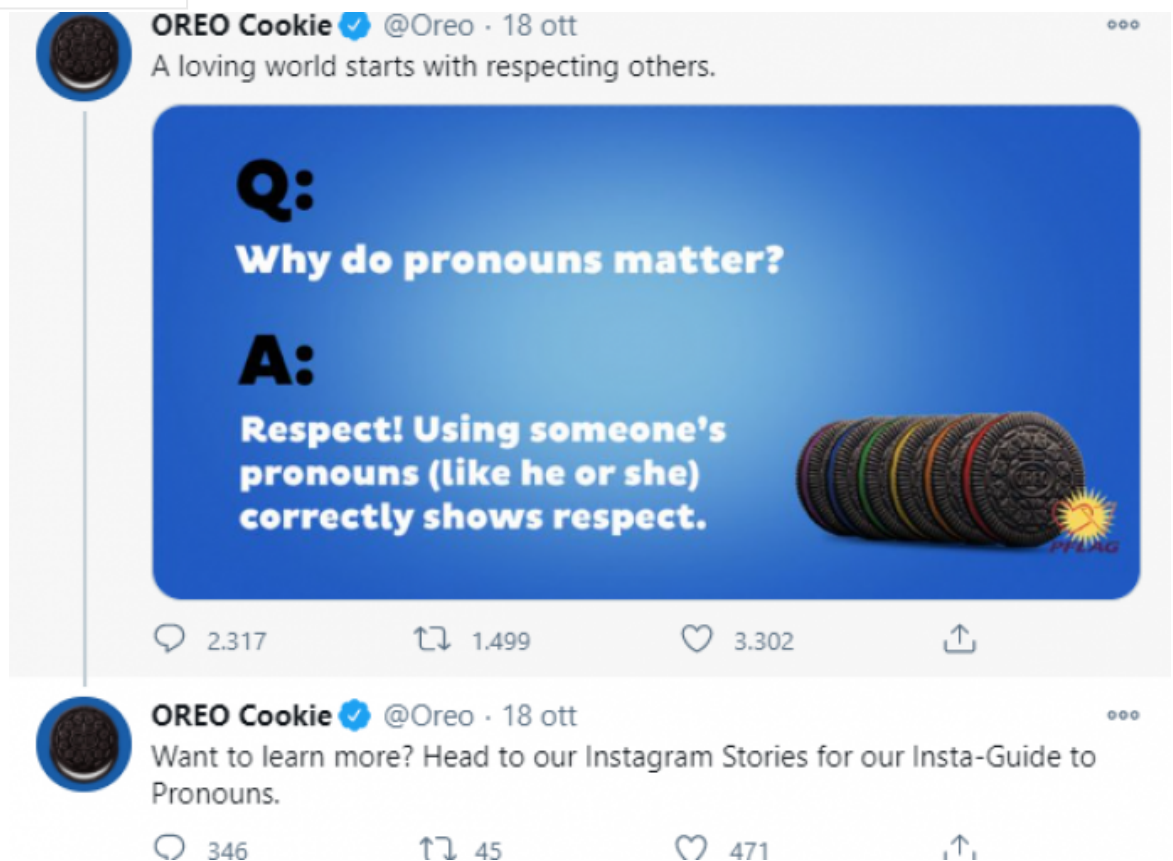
OREO Cookie @Oreo · 18 ott
A loving world starts with respecting others.

Q:
Why do pronouns matter?

A:
Respect! Using someone's pronouns (like he or she) correctly shows respect.

PFLAG

2.317 1.499 3.302

OREO Cookie @Oreo · 18 ott
Want to learn more? Head to our Instagram Stories for our Insta-Guide to Pronouns.

346 45 471